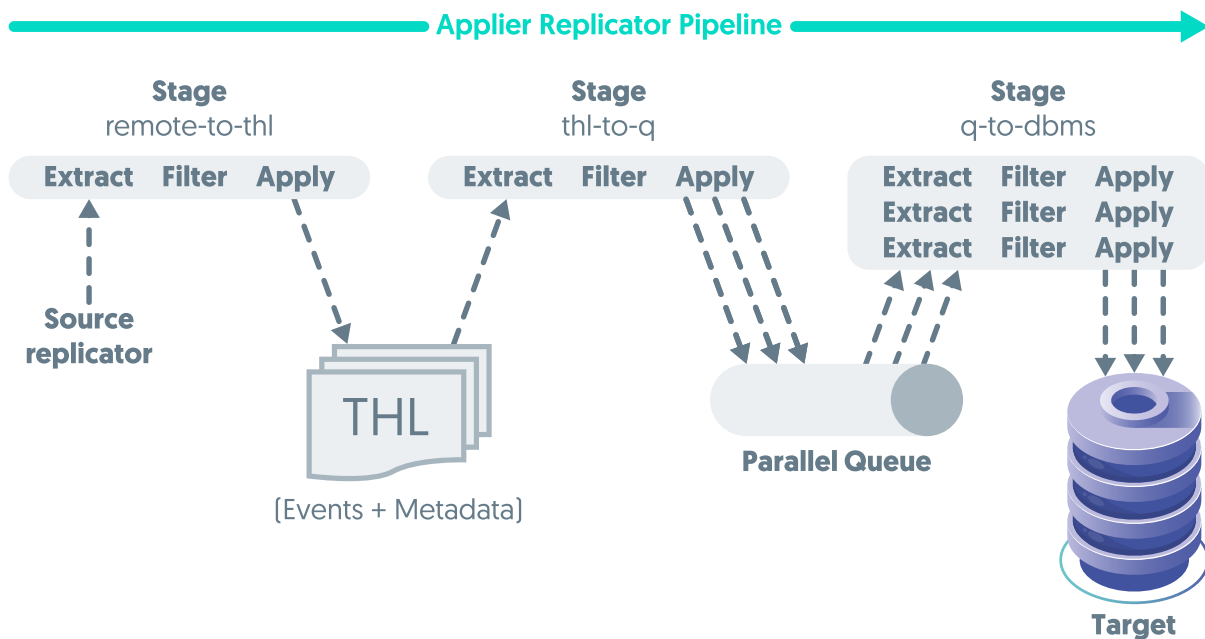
Applier Replicator Pipeline

Stage
remote-to-thl

Extract Filter Apply

Stage
thl-to-q

Extract Filter Apply

Stage
q-to-dbms

Extract Filter Apply
Extract Filter Apply
Extract Filter Apply

Source replicator

THL

(Events + Metadata)

Parallel Queue

Target